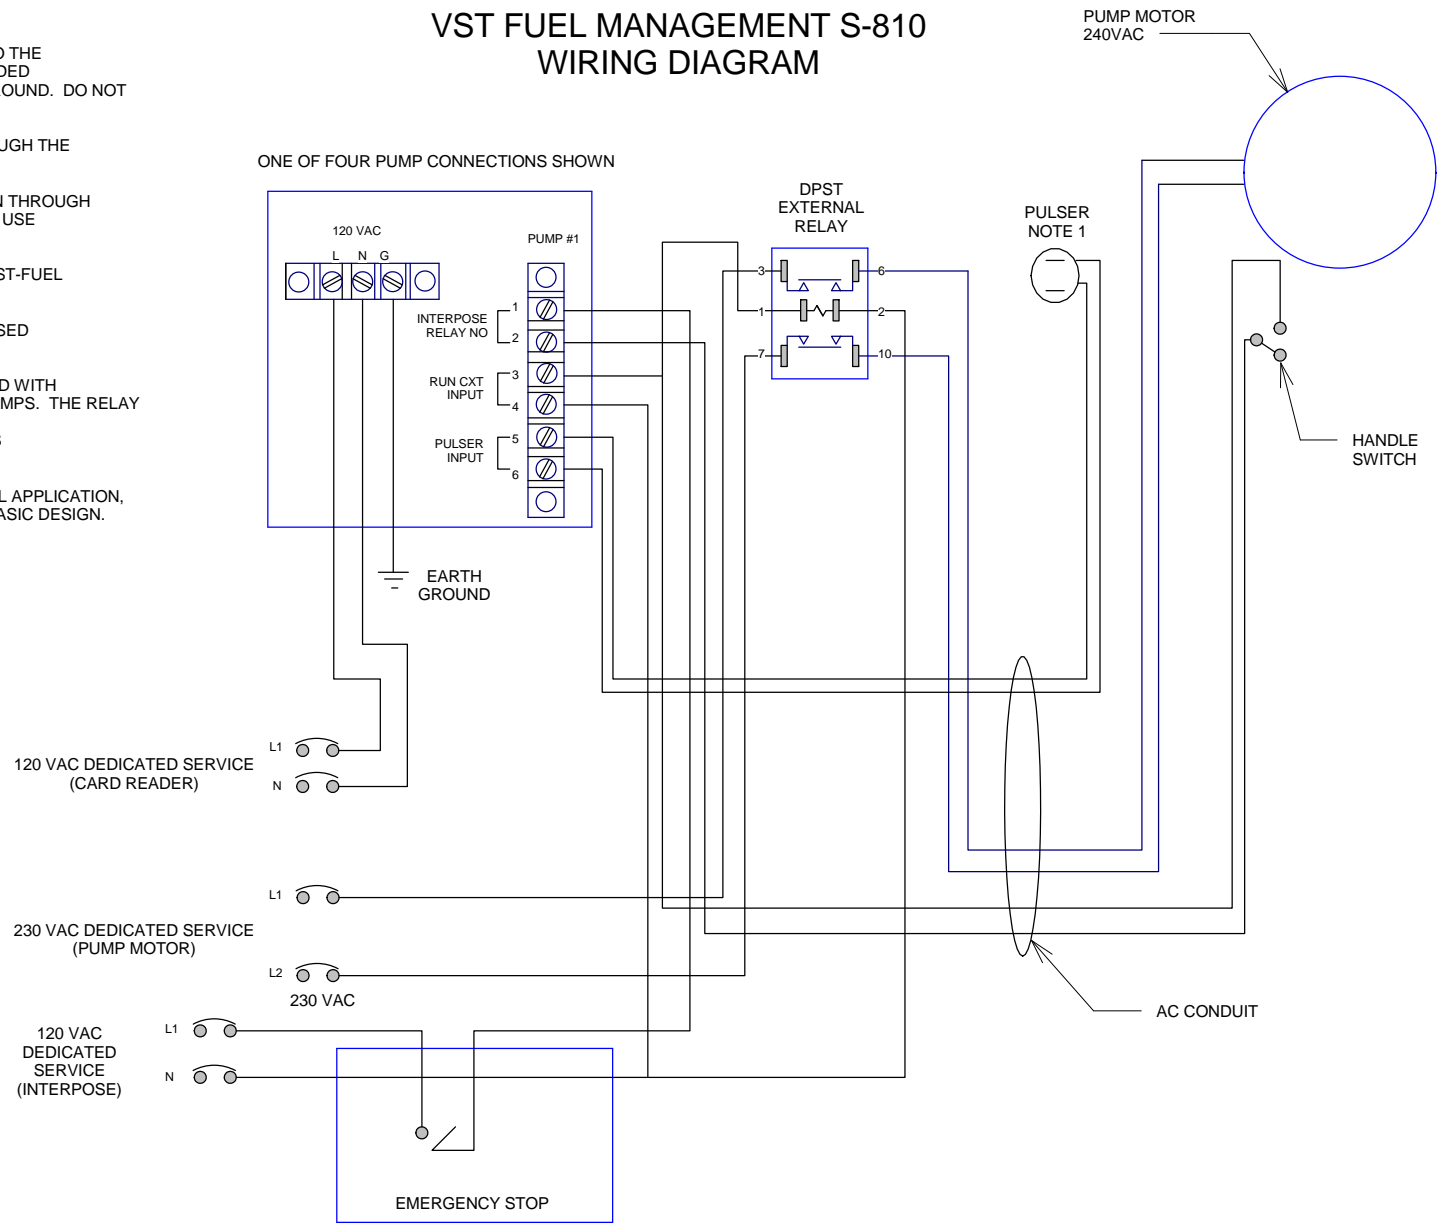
D THE
DED
OUND. DO NOT

UGH THE

N THROUGH
USE

ST-FUEL

SED

D WITH
MPS. THE RELAY

L APPLICATION,
ASIC DESIGN.

VST FUEL MANAGEMENT S-810
WIRING DIAGRAM

PUMP MOTOR
240VAC

ONE OF FOUR PUMP CONNECTIONS SHOWN

120 VAC

L N G

PUMP #1

INTERPOSE RELAY NO

1

2

RUN CXT INPUT

3

4

PULSER INPUT

5

6

DPST EXTERNAL RELAY

3

6

1

2

7

10

PULSER NOTE 1

HANDLE SWITCH

EARTH GROUND

L1

120 VAC DEDICATED SERVICE (CARD READER)

N

L1

230 VAC DEDICATED SERVICE (PUMP MOTOR)

L2

230 VAC

AC CONDUIT

L1

120 VAC DEDICATED SERVICE (INTERPOSE)

N

EMERGENCY STOP